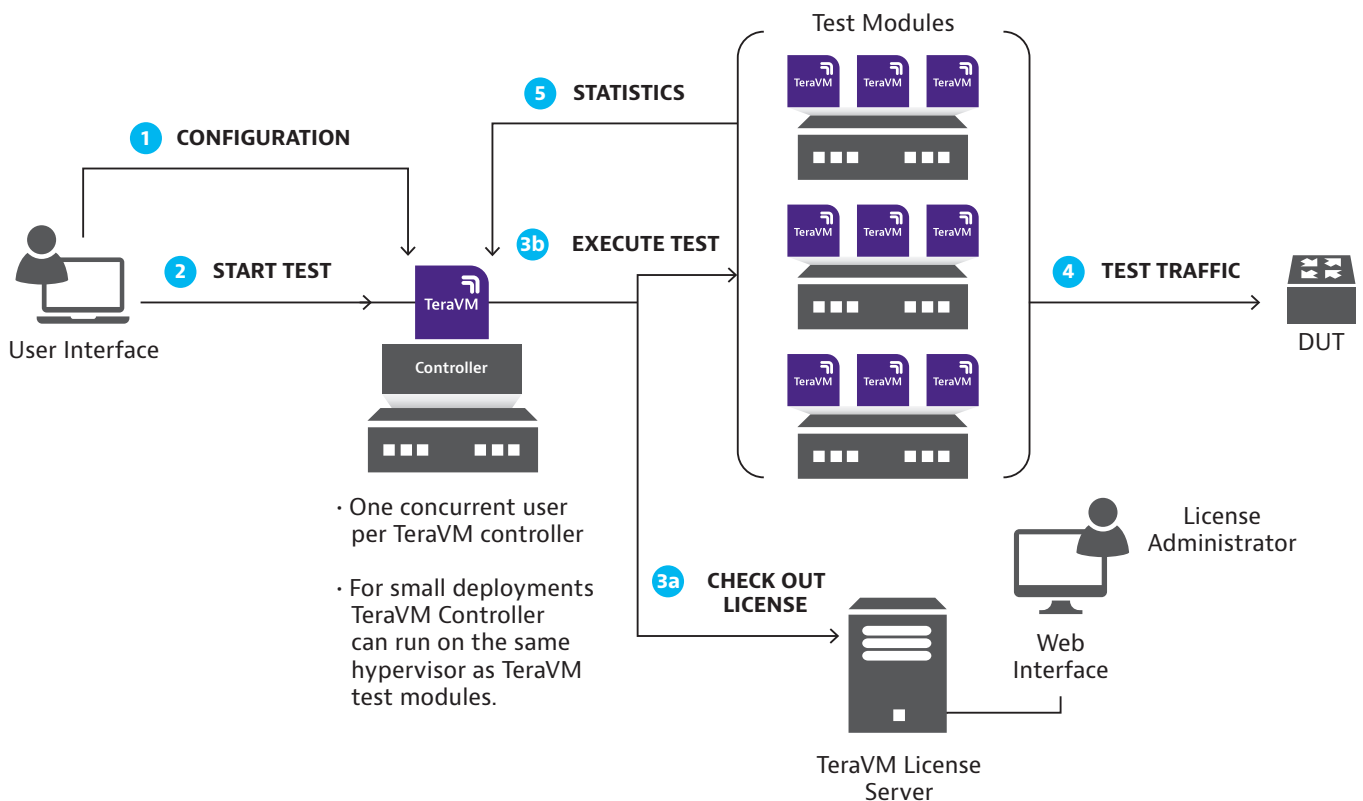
Test Modules

TeraVM TeraVM TeraVM

TeraVM TeraVM TeraVM

TeraVM TeraVM TeraVM

5 STATISTICS

1 CONFIGURATION

2 START TEST

3b EXECUTE TEST

4 TEST TRAFFIC

User Interface

TeraVM

Controller

DUT

· One concurrent user per TeraVM controller

· For small deployments TeraVM Controller can run on the same hypervisor as TeraVM test modules.

3a CHECK OUT LICENSE

License Administrator

Web Interface

TeraVM License Server